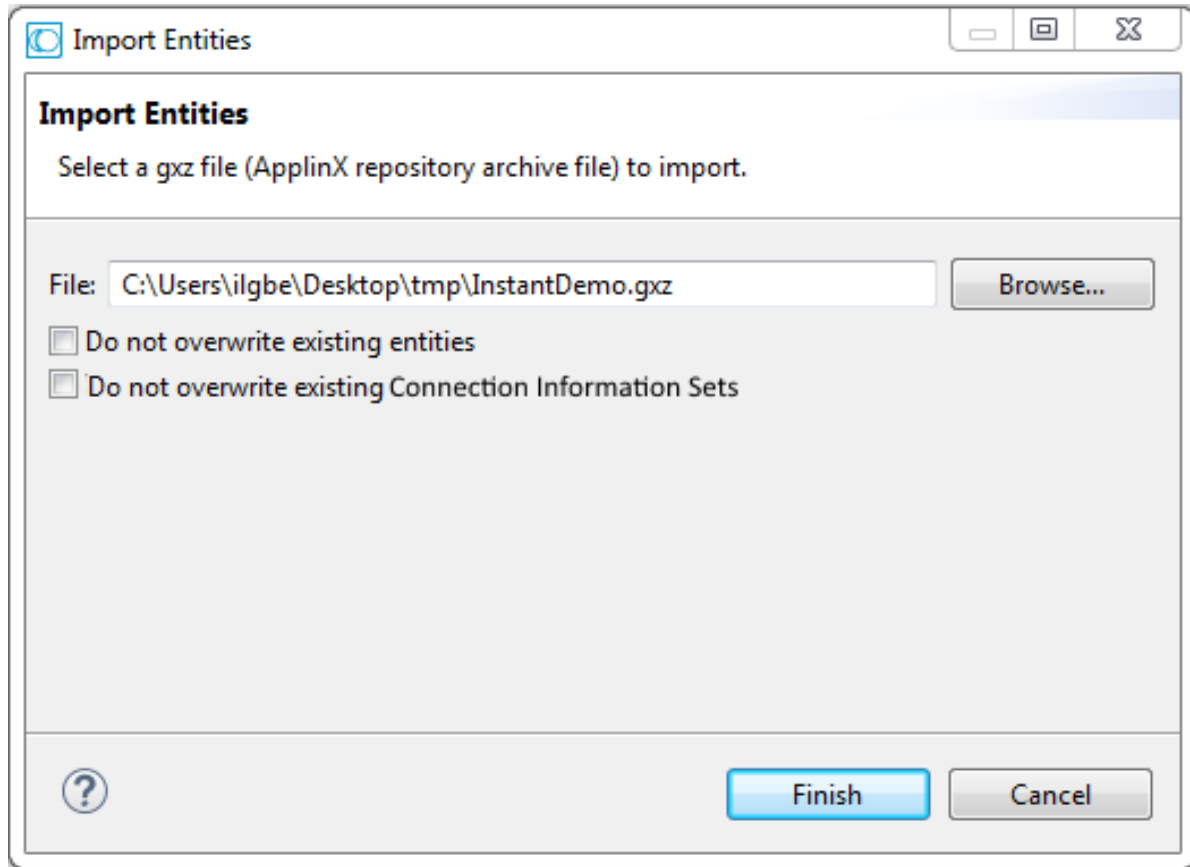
Import Entities

Import Entities

Select a gxz file (ApplinX repository archive file) to import.

File: C:\Users\ilgbe\Desktop\tmp\InstantDemo.gxz

Browse...

Do not overwrite existing entities

Do not overwrite existing Connection Information Sets

?

Finish

Cancel